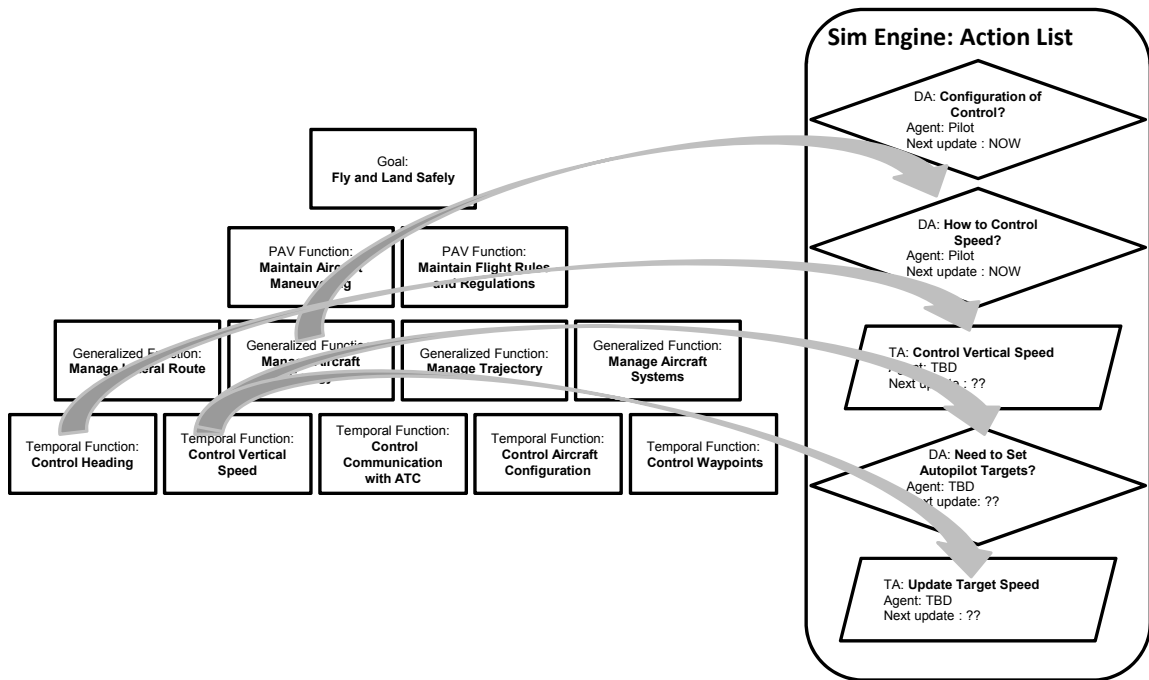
Sim Engine: Action List

DA: Configuration of Control?
Agent: Pilot
Next update : NOW

DA: How to Control Speed?
Agent: Pilot
Next update : NOW

TA: Control Vertical Speed
Agent: TBD
Next up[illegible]: ??

DA: Need to Set Autopilot Targets?
Agent: TBD
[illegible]xt update: ??

TA: Update Target Speed
Agent: TBD
Next update : ??

Goal:
Fly and Land Safely

PAV Function:
Maintain Aircr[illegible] Maneuv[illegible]g

PAV Function:
Maintain Flight Rules and Regulations

Generalized F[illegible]:
Manage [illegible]ral Route

Generalized Function:
Mana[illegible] Aircraft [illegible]

Generalized Function:
Manage Trajectory

Generalized Function:
Manage Aircraft Systems

Temporal Function:
Control Heading

Temporal Function:
Control Vertical Speed

Temporal Function:
Control Communication with ATC

Temporal Function:
Control Aircraft Configuration

Temporal Function:
Control Waypoints